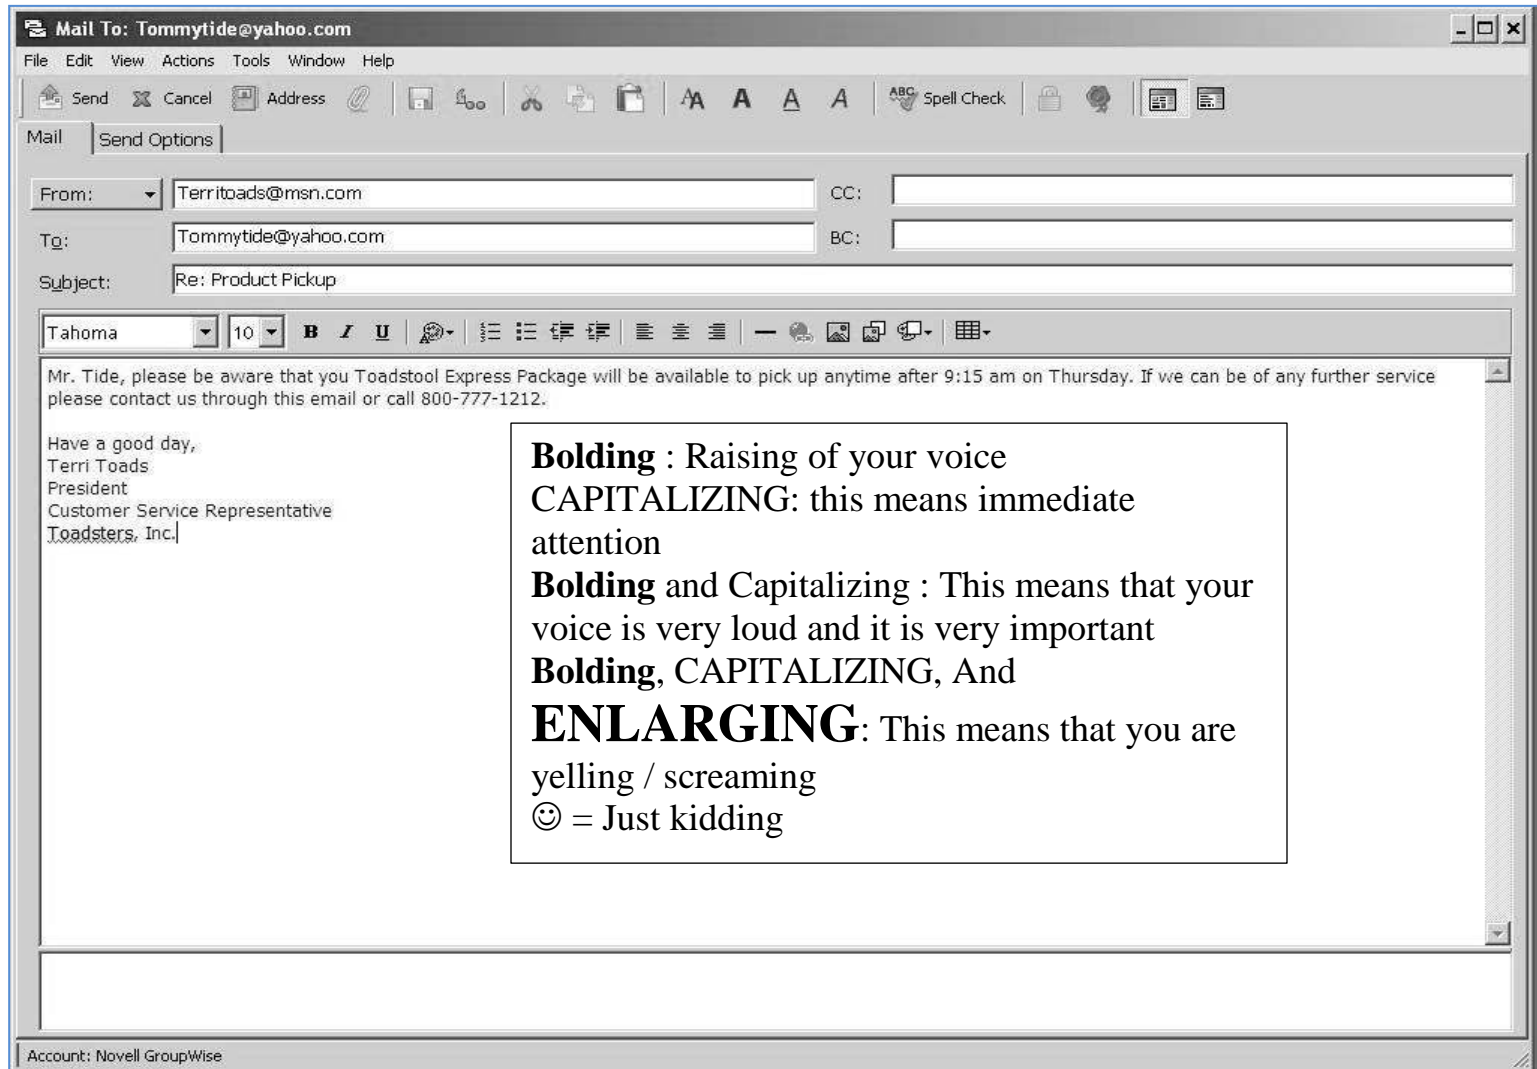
Mail To: Tommytide@yahoo.com

File Edit View Actions Tools Window Help

Send Cancel Address Spell Check

Mail Send Options

From: Territoads@msn.com CC:

To: Tommytide@yahoo.com BC:

Subject: Re: Product Pickup

Tahoma 10 B I U

Mr. Tide, please be aware that you Toadstool Express Package will be available to pick up anytime after 9:15 am on Thursday. If we can be of any further service please contact us through this email or call 800-777-1212.

Have a good day,
Terri Toads
President
Customer Service Representative
Toadsters, Inc.

**Bolding** : Raising of your voice
CAPITALIZING: this means immediate attention
**Bolding** and Capitalizing : This means that your voice is very loud and it is very important
**Bolding**, CAPITALIZING, And **ENLARGING**: This means that you are yelling / screaming
☺ = Just kidding

Account: Novell GroupWise